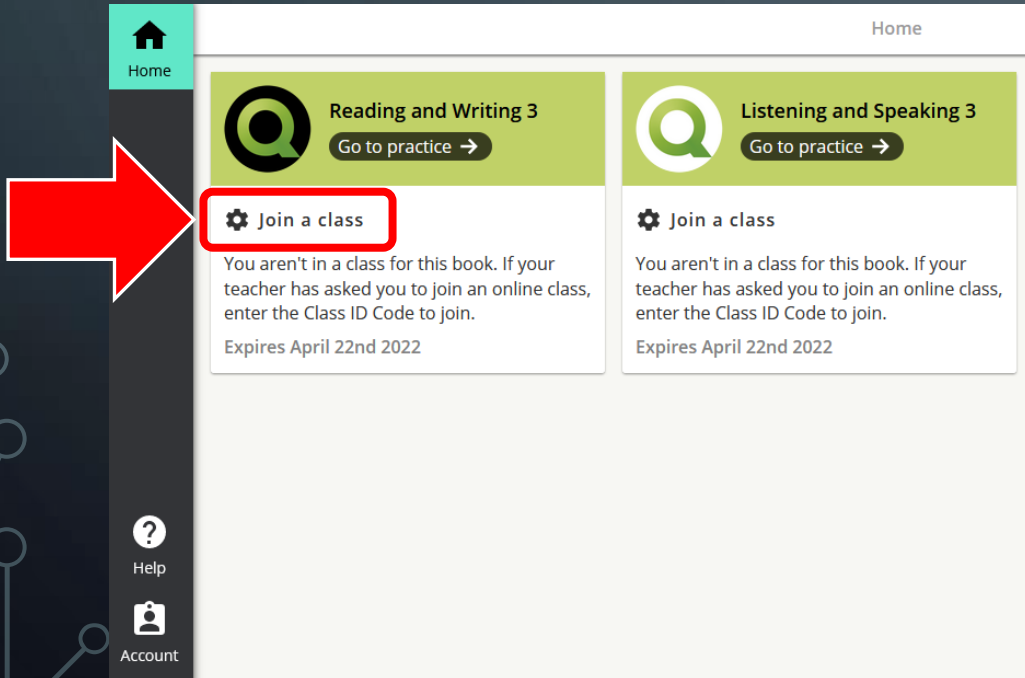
Home

Home

Reading and Writing 3

Go to practice →

Join a class

You aren't in a class for this book. If your teacher has asked you to join an online class, enter the Class ID Code to join.

Expires April 22nd 2022

Listening and Speaking 3

Go to practice →

Join a class

You aren't in a class for this book. If your teacher has asked you to join an online class, enter the Class ID Code to join.

Expires April 22nd 2022

Help

Account